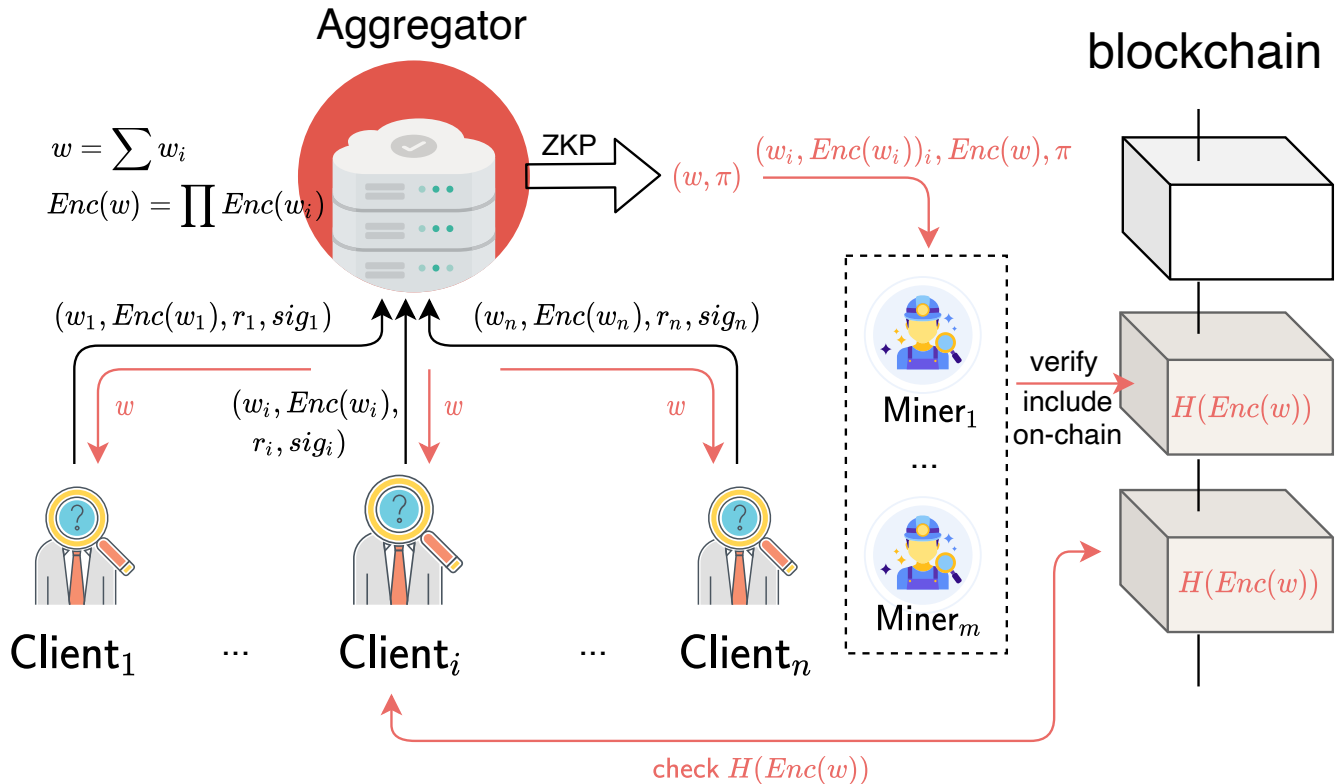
Aggregator

blockchain

$w = \sum w_i$

$Enc(w) = \prod Enc(w_i)$

ZKP

$(w, \pi)$

$(w_i, Enc(w_i))_i, Enc(w), \pi$

$(w_1, Enc(w_1), r_1, sig_1)$

$(w_n, Enc(w_n), r_n, sig_n)$

$w$

$(w_i, Enc(w_i), r_i, sig_i)$

$w$

$w$

Miner$_1$

...

Miner$_m$

verify include on-chain

$H(Enc(w))$

$H(Enc(w))$

Client$_1$

...

Client$_i$

...

Client$_n$

check $H(Enc(w))$